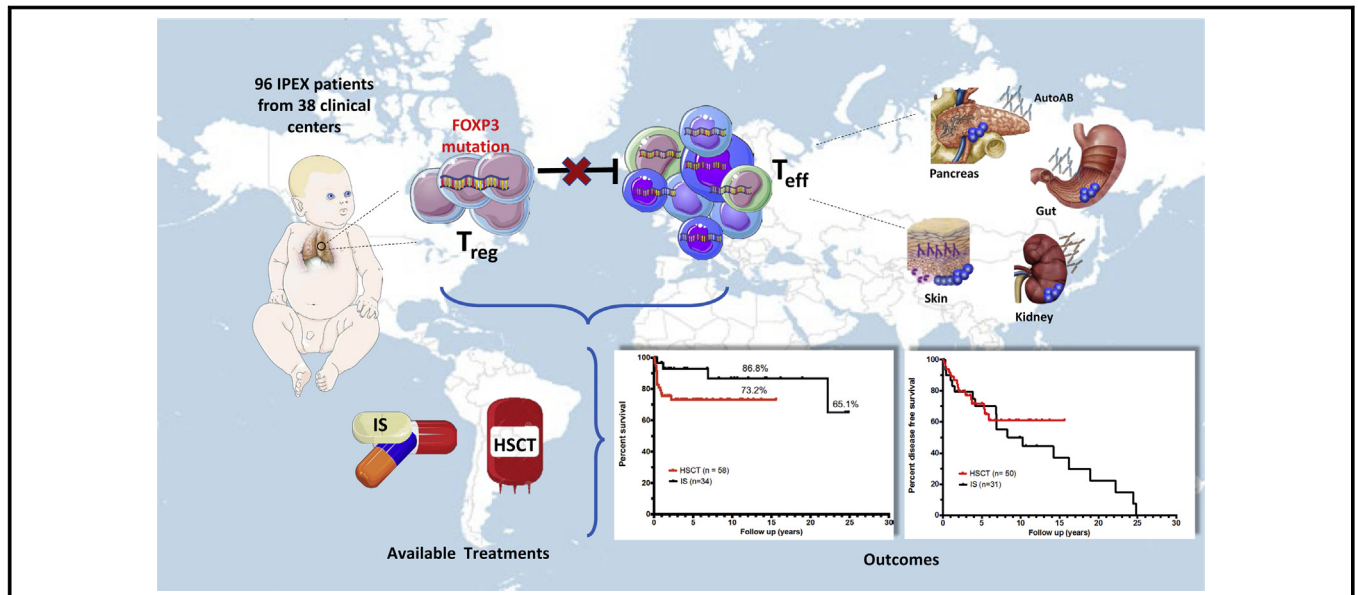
96 IPEX patients from 38 clinical centers

FOXP3 mutation

$T_{reg}$

$T_{eff}$

AutoAB

Pancreas

Gut

Skin

Kidney

IS

HSCT

Available Treatments

| Percent survival | 100 | 80 | 60 | 40 | 20 | 0 |
|---|---|---|---|---|---|---|

86.8%

73.2%

65.1%

HSCT (n = 58)
IS (n=34)

0 5 10 15 20 25 30
Follow up (years)

Percent disease free survival
100 80 60 40 20 0

HSCT (n= 50)
IS (n=31)

0 5 10 15 20 25 30
Follow up (years)

Outcomes